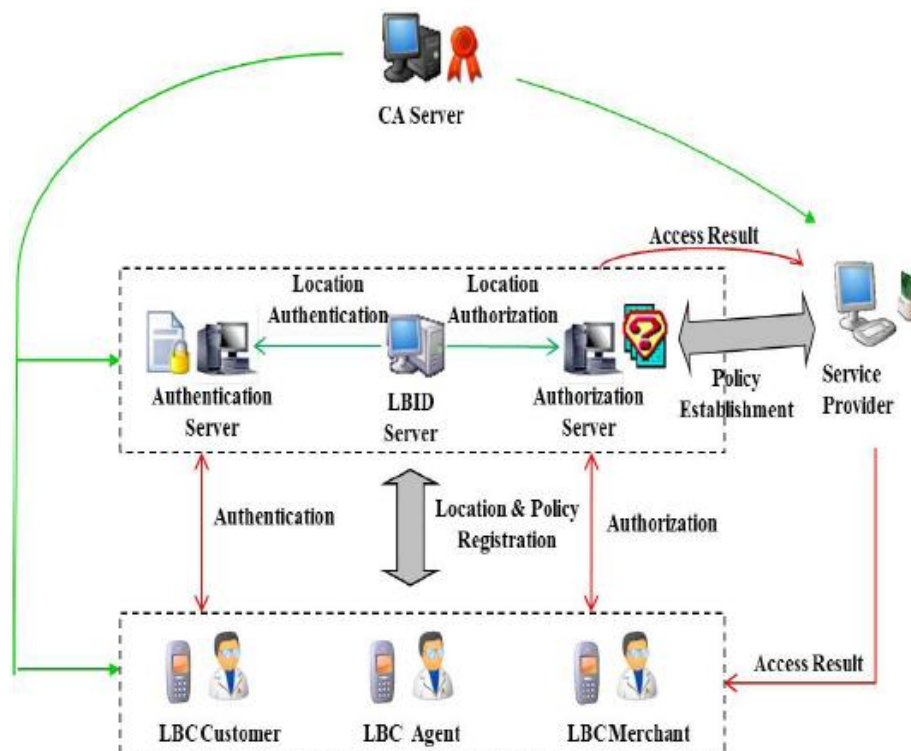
CA Server

Access Result

Location Authentication

Location Authorization

Authentication Server

LBID Server

Authorization Server

Policy Establishment

Service Provider

Authentication

Location & Policy Registration

Authorization

Access Result

LBC Customer

LBC Agent

LBC Merchant